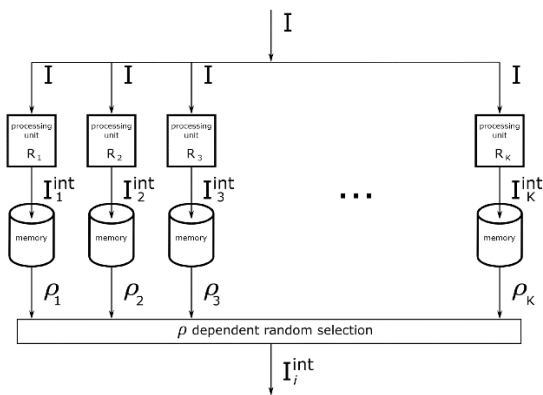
I

I I I I

processing unit $R_1$

processing unit $R_2$

processing unit $R_3$

processing unit $R_K$

$I_1^{int}$ $I_2^{int}$ $I_3^{int}$ ... $I_K^{int}$

memory memory memory memory

$\rho_1$ $\rho_2$ $\rho_3$ $\rho_K$

$\rho$ dependent random selection

$I_i^{int}$